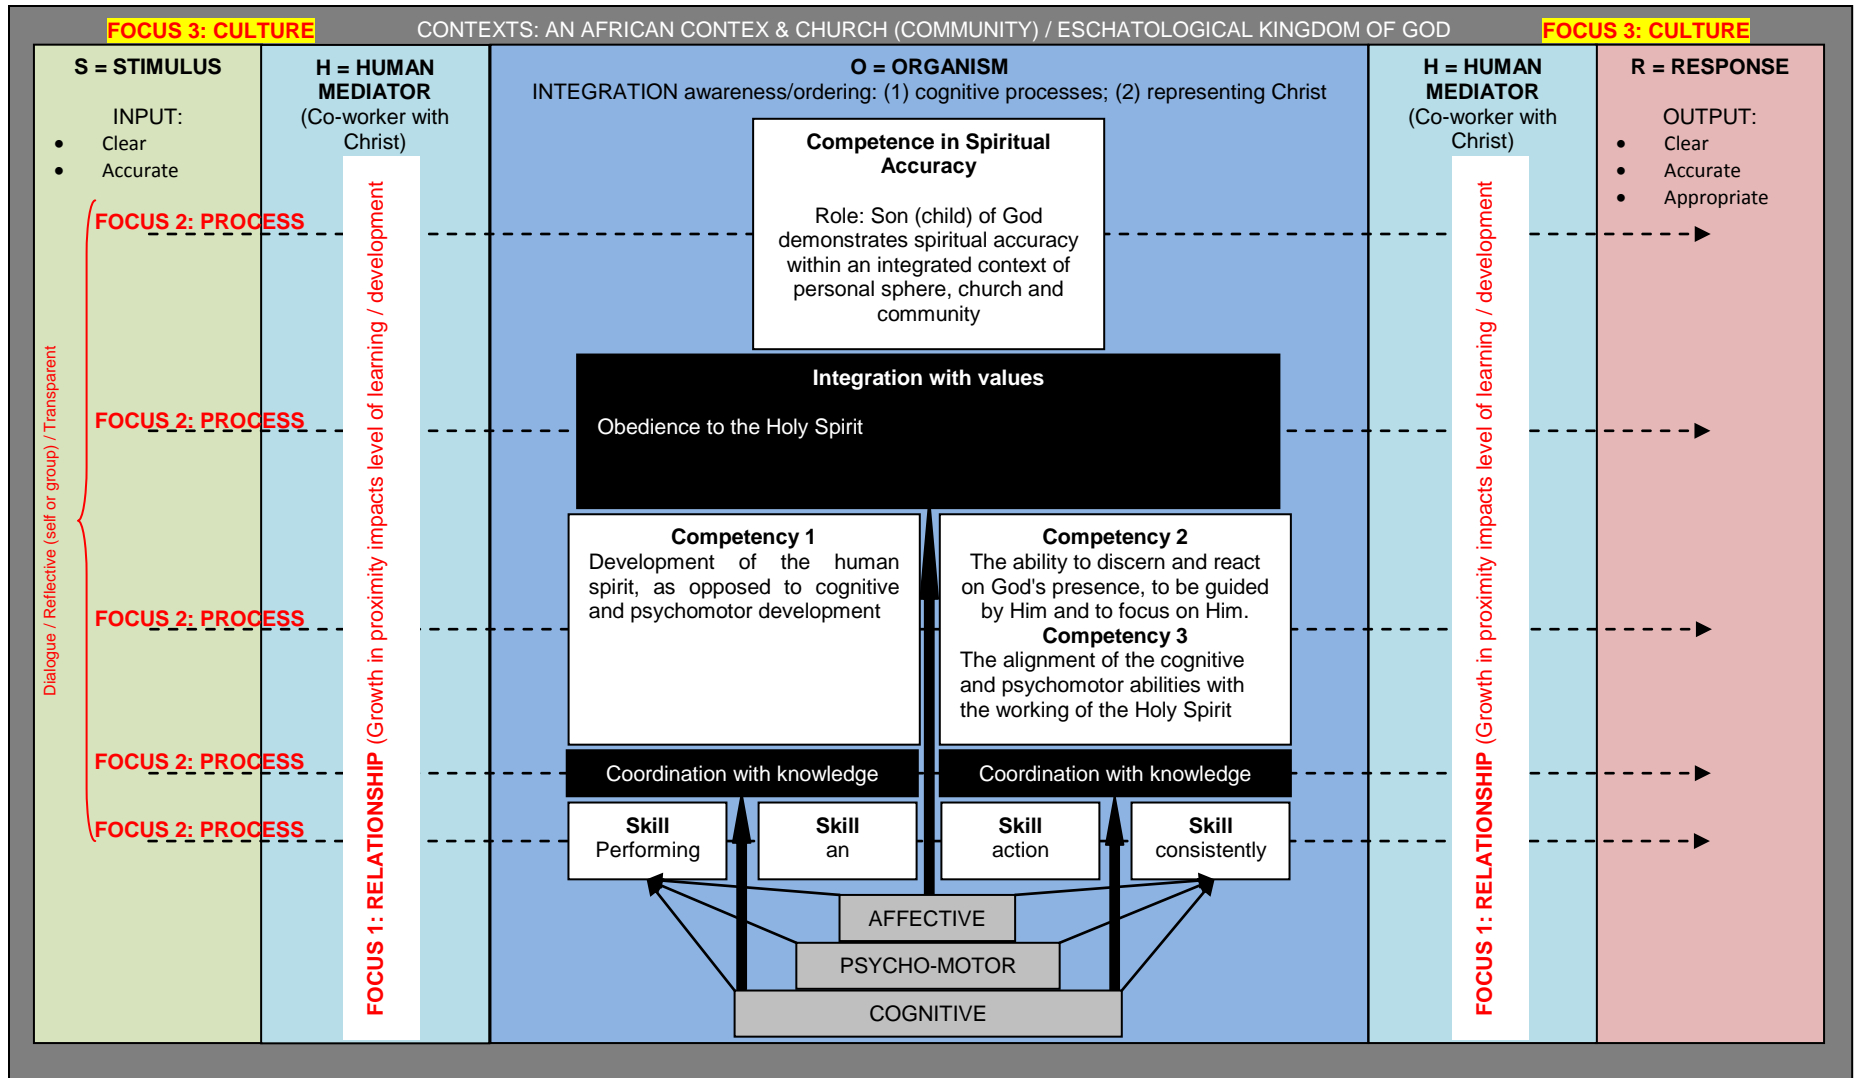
FOCUS 3: CULTURE CONTEXTS: AN AFRICAN CONTEX & CHURCH (COMMUNITY) / ESCHATOLOGICAL KINGDOM OF GOD FOCUS 3: CULTURE

S = STIMULUS

INPUT:
- Clear
- Accurate

Dialogue / Reflective (self or group) / Transparent

FOCUS 2: PROCESS

FOCUS 2: PROCESS

FOCUS 2: PROCESS

FOCUS 2: PROCESS

FOCUS 2: PROCESS

H = HUMAN MEDIATOR
(Co-worker with Christ)

FOCUS 1: RELATIONSHIP (Growth in proximity impacts level of learning / development

O = ORGANISM
INTEGRATION awareness/ordering: (1) cognitive processes; (2) representing Christ

Competence in Spiritual Accuracy

Role: Son (child) of God demonstrates spiritual accuracy within an integrated context of personal sphere, church and community

Integration with values

Obedience to the Holy Spirit

Competency 1
Development of the human spirit, as opposed to cognitive and psychomotor development

Competency 2
The ability to discern and react on God's presence, to be guided by Him and to focus on Him.
Competency 3
The alignment of the cognitive and psychomotor abilities with the working of the Holy Spirit

Coordination with knowledge

Coordination with knowledge

Skill
Performing

Skill
an

Skill
action

Skill
consistently

AFFECTIVE

PSYCHO-MOTOR

COGNITIVE

H = HUMAN MEDIATOR
(Co-worker with Christ)

FOCUS 1: RELATIONSHIP (Growth in proximity impacts level of learning / development

R = RESPONSE

OUTPUT:
- Clear
- Accurate
- Appropriate